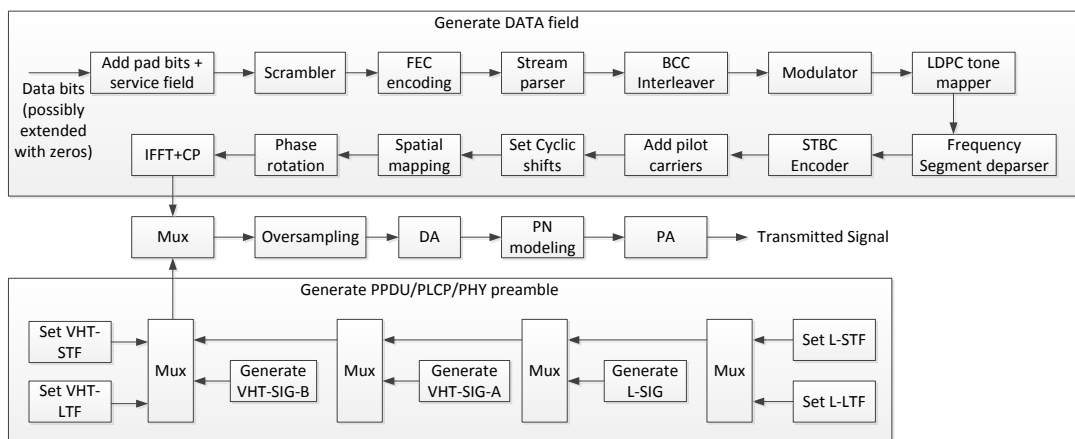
Generate DATA field

Data bits (possibly extended with zeros)

Add pad bits + service field

Scrambler

FEC encoding

Stream parser

BCC Interleaver

Modulator

LDPC tone mapper

Frequency Segment deparser

STBC Encoder

Add pilot carriers

Set Cyclic shifts

Spatial mapping

Phase rotation

IFFT+CP

Mux

Oversampling

DA

PN modeling

PA

Transmitted Signal

Generate PPDU/PLCP/PHY preamble

Set VHT-STF

Set VHT-LTF

Mux

Generate VHT-SIG-B

Mux

Generate VHT-SIG-A

Mux

Generate L-SIG

Mux

Set L-STF

Set L-LTF